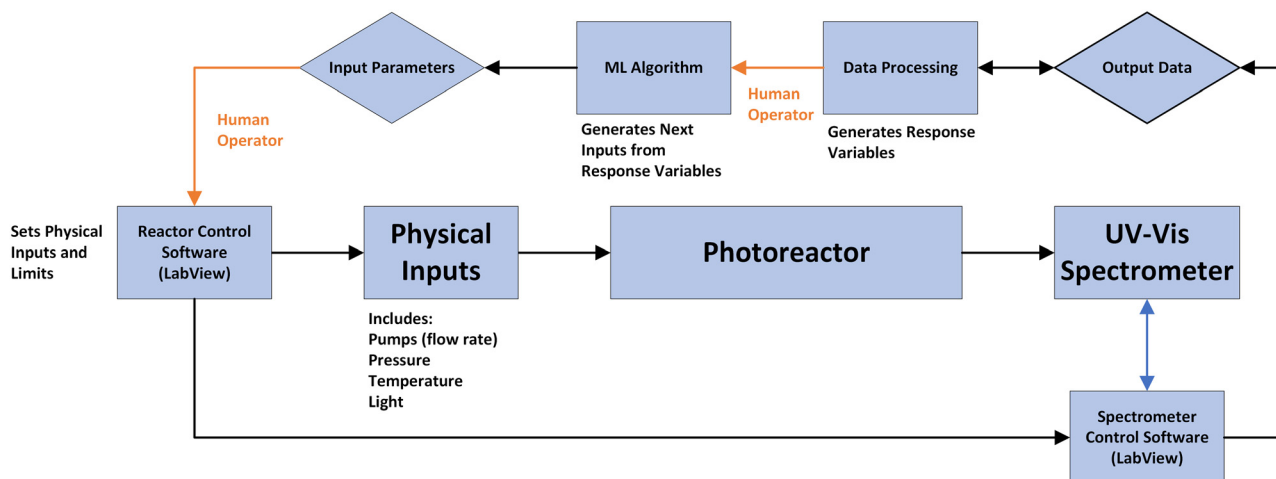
Input Parameters

ML Algorithm

Generates Next Inputs from Response Variables

Human Operator

Data Processing

Generates Response Variables

Output Data

Human Operator

Sets Physical Inputs and Limits

Reactor Control Software (LabView)

Physical Inputs

Includes:
Pumps (flow rate)
Pressure
Temperature
Light

Photoreactor

UV-Vis Spectrometer

Spectrometer Control Software (LabView)